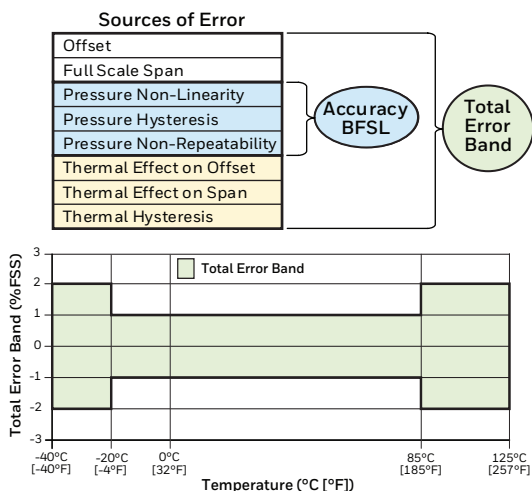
Sources of Error

Offset
Full Scale Span
Pressure Non-Linearity
Pressure Hysteresis
Pressure Non-Repeatability
Thermal Effect on Offset
Thermal Effect on Span
Thermal Hysteresis

Accuracy BFSL

Total Error Band

Total Error Band

Total Error Band (%FSS)

3
2
1
0
-1
-2
-3

-40°C [-40°F]
-20°C [-4°F]
0°C [32°F]
85°C [185°F]
125°C [257°F]

Temperature (°C [°F])